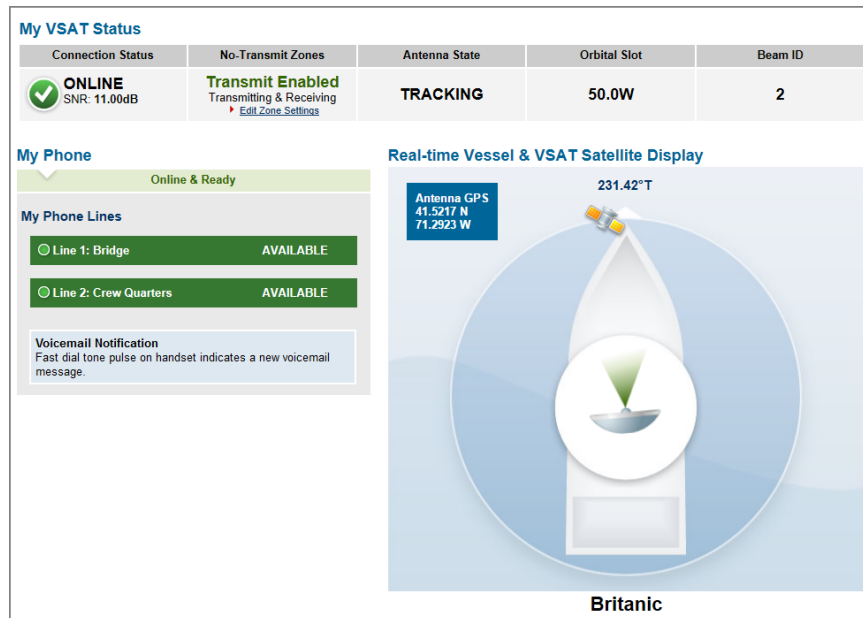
My VSAT Status

| Connection Status | No-Transmit Zones | Antenna State | Orbital Slot | Beam ID |
|---|---|---|---|---|
| ONLINE SNR: 11.00dB | Transmit Enabled Transmitting & Receiving Edit Zone Settings | TRACKING | 50.0W | 2 |

My Phone

Online & Ready

My Phone Lines

Line 1: Bridge AVAILABLE

Line 2: Crew Quarters AVAILABLE

Voicemail Notification
Fast dial tone pulse on handset indicates a new voicemail message.

Real-time Vessel & VSAT Satellite Display

Antenna GPS
41.5217 N
71.2923 W

231.42°T

Britanic